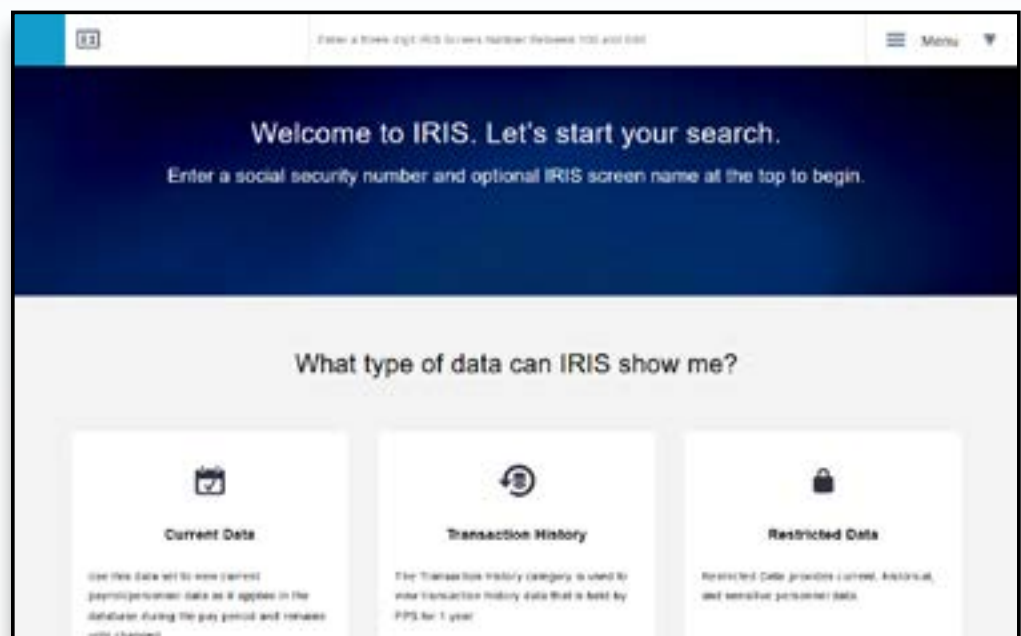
Enter a three digit IRIS Screen Number between 100 and 500

Menu

Welcome to IRIS. Let's start your search.

Enter a social security number and optional IRIS screen name at the top to begin.

What type of data can IRIS show me?

Current Data

Use this data set to view current payroll/personnel data as it applies in the database during the pay period and remains until changed.

Transaction History

The Transaction History category is used to view transaction history data that is held by FPS for 1 year.

Restricted Data

Restricted Data provides current, historical, and sensitive personnel data.